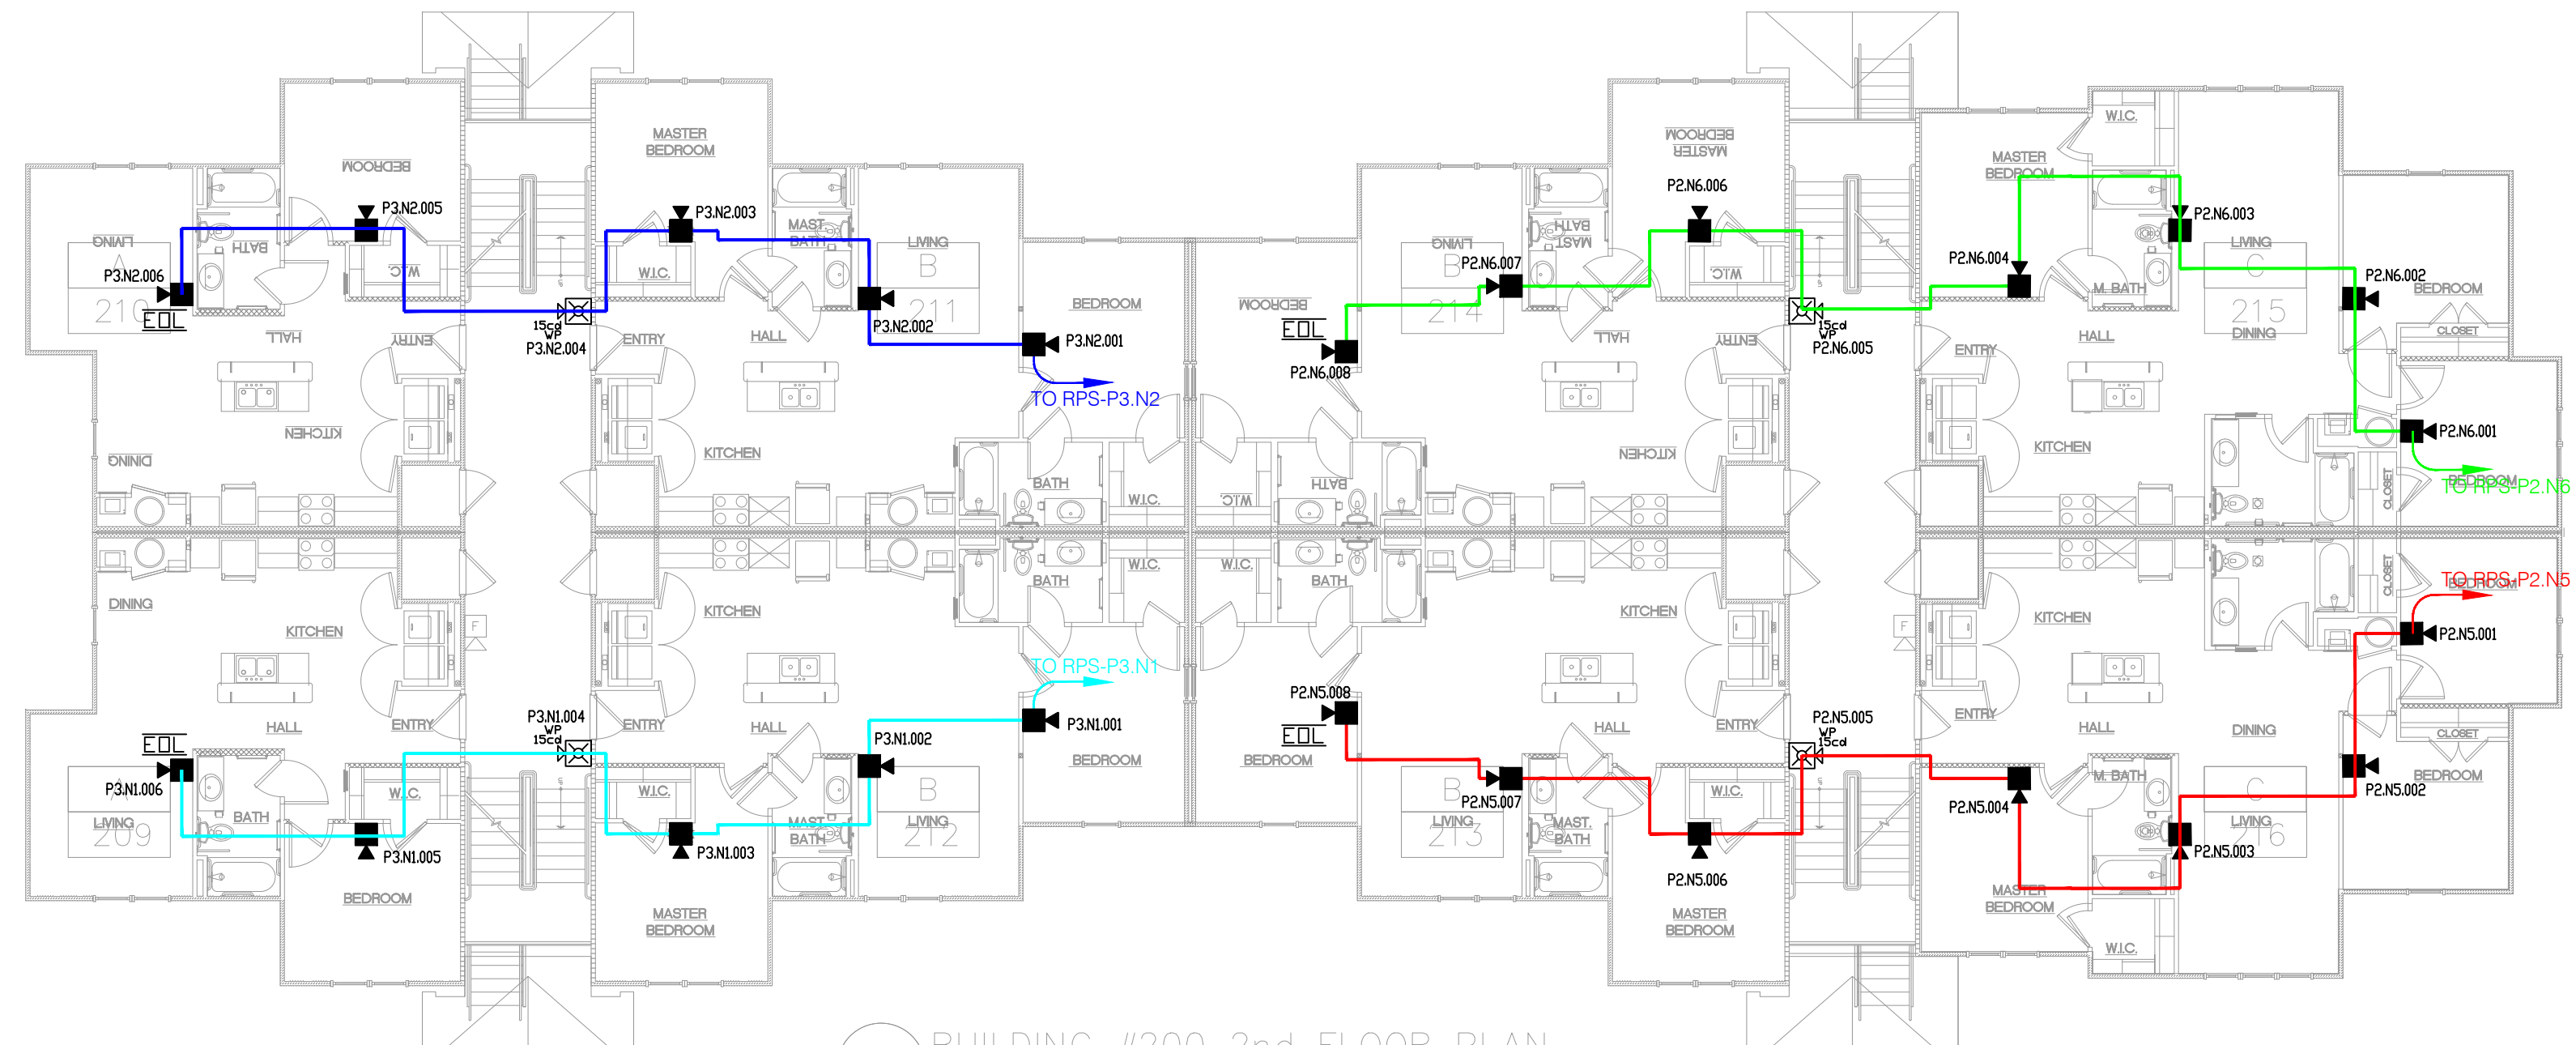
BEDROOM
MASTER BEDROOM
MASTER BEDROOM
MASTER BEDROOM
W.I.C.
LIVING
BATH
P3.N2.005
P3.N2.003
P2.N6.006
P2.N6.003
MAST. BATH
LIVING
B
LIVING
MAST. BATH
P2.N6.007
P2.N6.004
LIVING
C
P3.N2.006
W.I.C.
W.I.C.
W.I.C.
M. BATH
P2.N6.002
210
EOL
P3.N2.004
211
P3.N2.002
BEDROOM
BEDROOM
EOL
214
P2.N6.005
215
DINING
BEDROOM
HALL
ENTRY
15cd WP
ENTRY
HALL
P3.N2.001
P2.N6.008
HALL
ENTRY
15cd WP
ENTRY
HALL
CLOSET
TO RPS-P3.N2
KITCHEN
DINING
KITCHEN
KITCHEN
KITCHEN
P2.N6.001
BATH
W.I.C.
W.I.C.
BATH
CLOSET
TO RPS-P2.N6
BEDROOM
BATH
W.I.C.
W.I.C.
BATH
CLOSET
TO RPS-P2.N5
BEDROOM
DINING
KITCHEN
KITCHEN
KITCHEN
KITCHEN
P2.N5.001
TO RPS-P3.N1
HALL
ENTRY
P3.N1.004 WP 15cd
ENTRY
HALL
P3.N1.001
P2.N5.008
HALL
ENTRY
P2.N5.005 WP 15cd
ENTRY
HALL
DINING
EOL
P3.N1.002
BEDROOM
EOL
BEDROOM
CLOSET
P3.N1.006
W.I.C.
W.I.C.
B
B
P2.N5.007
W.I.C.
M. BATH
BEDROOM
LIVING
209
BATH
MAST. BATH
LIVING
212
LIVING
213
MAST. BATH
P2.N5.004
C
LIVING
216
P2.N5.002
P3.N1.005
P3.N1.003
P2.N5.006
P2.N5.003
BEDROOM
MASTER BEDROOM
MASTER BEDROOM
MASTER BEDROOM
W.I.C.
BUILDING #200 2nd FLOOR PLAN